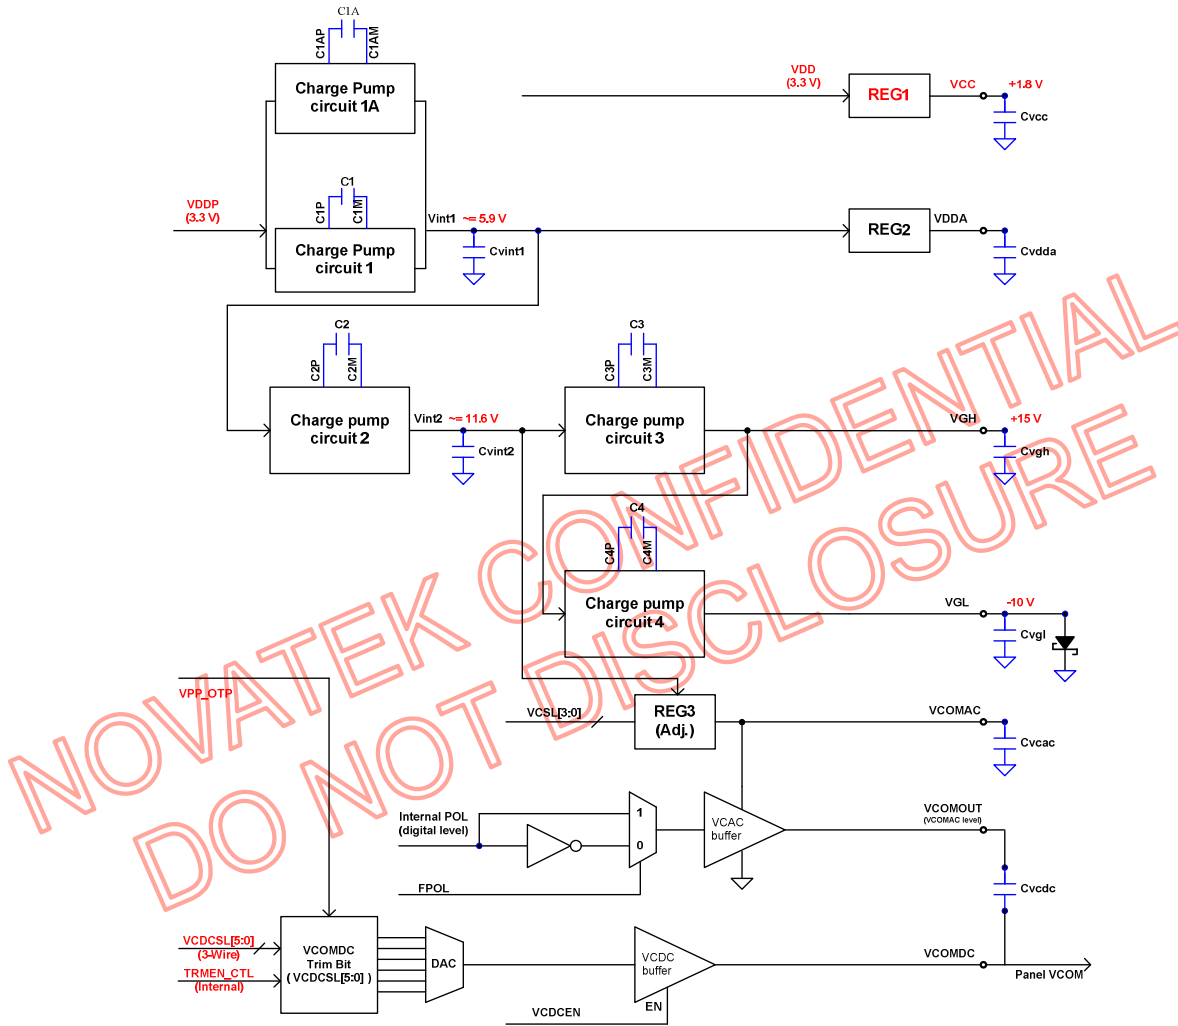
C1A
C1AP
C1AM
Charge Pump circuit 1A

VDD (3.3 V)
REG1
VCC
+1.8 V
Cvcc

C1
C1P
C1M
VDDP (3.3 V)
Charge Pump circuit 1
Vint1 ~= 5.9 V
Cvint1
REG2
VDDA
Cvdda

C2
C2P
C2M
Charge pump circuit 2
Vint2 ~= 11.6 V
Cvint2

C3
C3P
C3M
Charge pump circuit 3
VGH
+15 V
Cvgh

C4
C4P
C4M
Charge pump circuit 4
VGL
-10 V
Cvgl

VPP_OTP
VCSL[3:0]
REG3 (Adj.)
VCOMAC
Cvcac

Internal POL (digital level)
1
0
VCAC buffer
VCOMOUT
(VCOMAC level)
FPOL
Cvcdc

VCDCSL[5:0] (3-Wire)
TRMEN_CTL (Internal)
VCOMDC Trim Bit ( VCDCSL[5:0] )
DAC
VCDC buffer
EN
VCOMDC
Panel VCOM
VCDCEN

NOVATEK CONFIDENTIAL
DO NOT DISCLOSURE